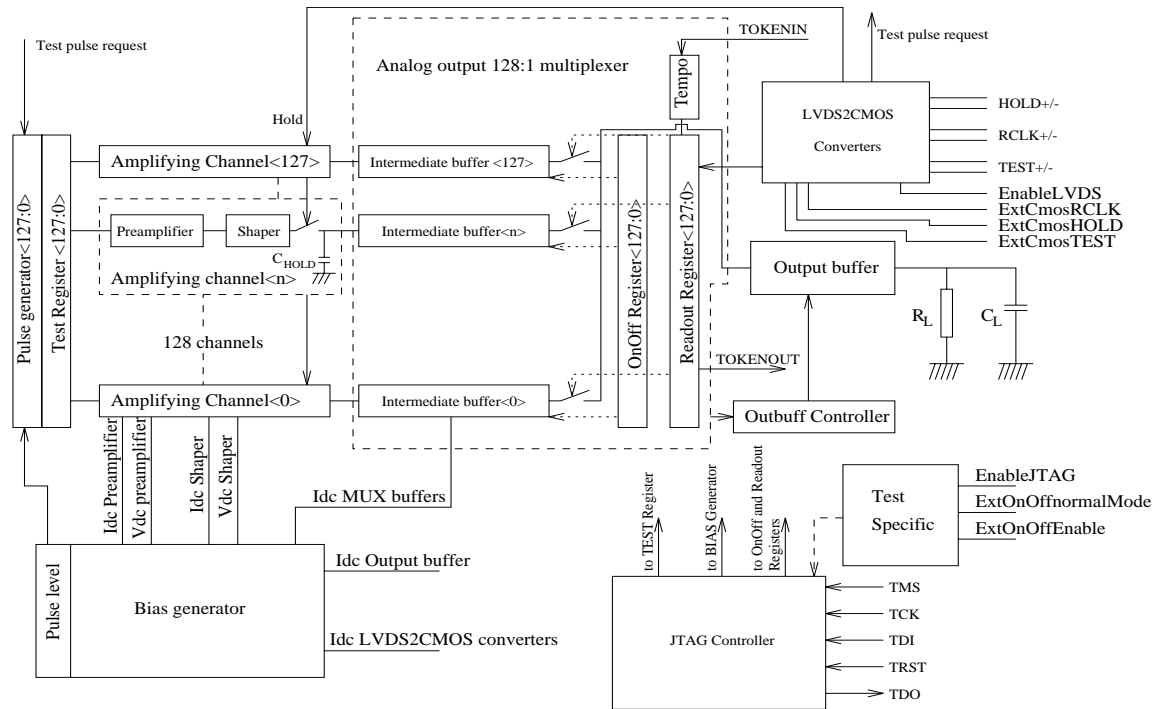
Test pulse request

Hold

TOKENIN

Analog output 128:1 multiplexer

Tempo

Test pulse request

LVDS2CMOS

Converters

HOLD+/-

RCLK+/-

TEST+/-

EnableLVDS

ExtCmosRCLK

ExtCmosHOLD

ExtCmosTEST

Pulse generator<127:0>

Test Register <127:0>

Amplifying Channel<127>

Intermediate buffer <127>

Preamplifier

Shaper

$C_{HOLD}$

Intermediate buffer<n>

Amplifying channel<n>

OnOff Register<127:0>

Readout Register<127:0>

Output buffer

$R_L$

$C_L$

128 channels

TOKENOUT

Amplifying Channel<0>

Intermediate buffer<0>

Outbuff Controller

Idc Preamplifier

Vdc preamplifier

Idc Shaper

Vdc Shaper

Idc MUX buffers

to TEST Register

to BIAS Generator

to OnOff and Readout Registers

Test

Specific

EnableJTAG

ExtOnOffnormalMode

ExtOnOffEnable

Pulse level

Bias generator

Idc Output buffer

Idc LVDS2CMOS converters

JTAG Controller

TMS

TCK

TDI

TRST

TDO